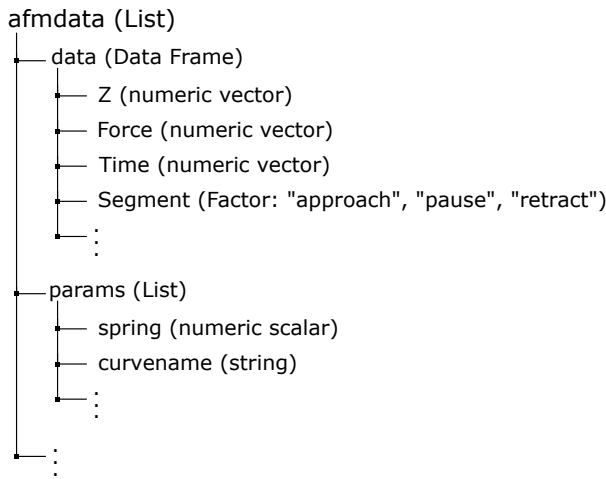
afmdata (List)

data (Data Frame)

Z (numeric vector)

Force (numeric vector)

Time (numeric vector)

Segment (Factor: "approach", "pause", "retract")

⋮

params (List)

spring (numeric scalar)

curvename (string)

⋮

⋮